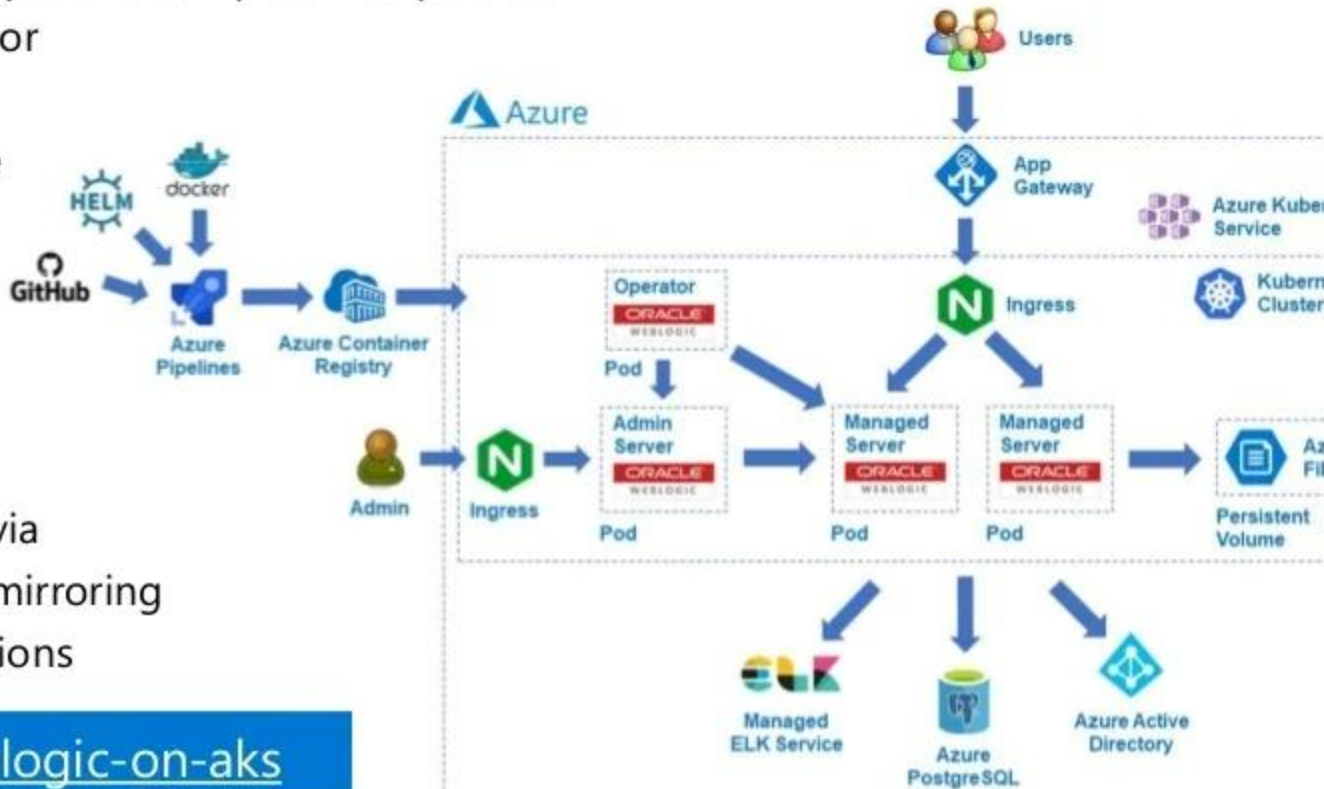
or

via
mirroring
ions

logic-on-aks

Users

Azure

App Gateway

Azure Kuber Service

Kubern Cluster

HELM

docker

GitHub

Azure Pipelines

Azure Container Registry

Operator
ORACLE WEBLOGIC
Pod

Ingress

Admin

Ingress

Admin Server
ORACLE WEBLOGIC
Pod

Managed Server
ORACLE WEBLOGIC
Pod

Managed Server
ORACLE WEBLOGIC
Pod

Az Fi
Persistent Volume

ELK
Managed ELK Service

Azure PostgreSQL

Azure Active Directory